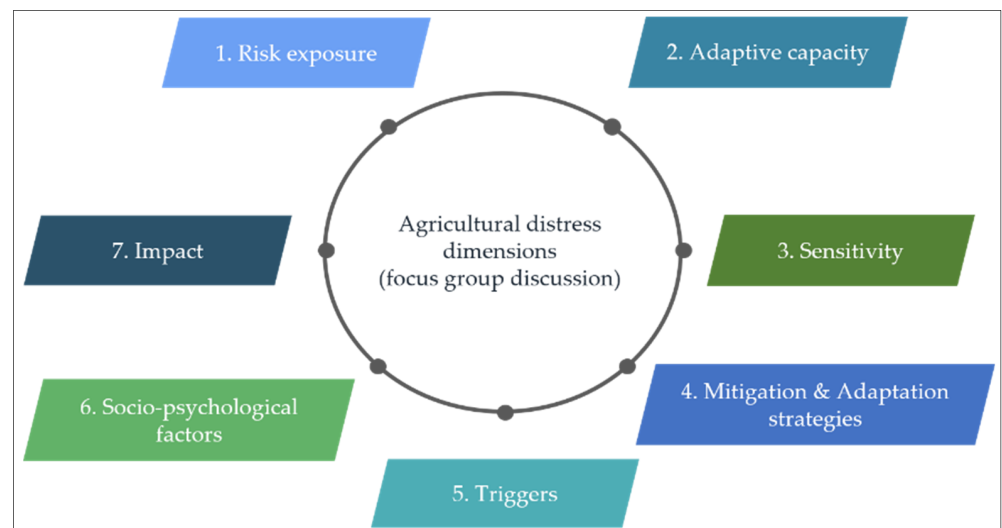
1. Risk exposure

2. Adaptive capacity

Agricultural distress dimensions (focus group discussion)

7. Impact

3. Sensitivity

6. Socio-psychological factors

4. Mitigation & Adaptation strategies

5. Triggers